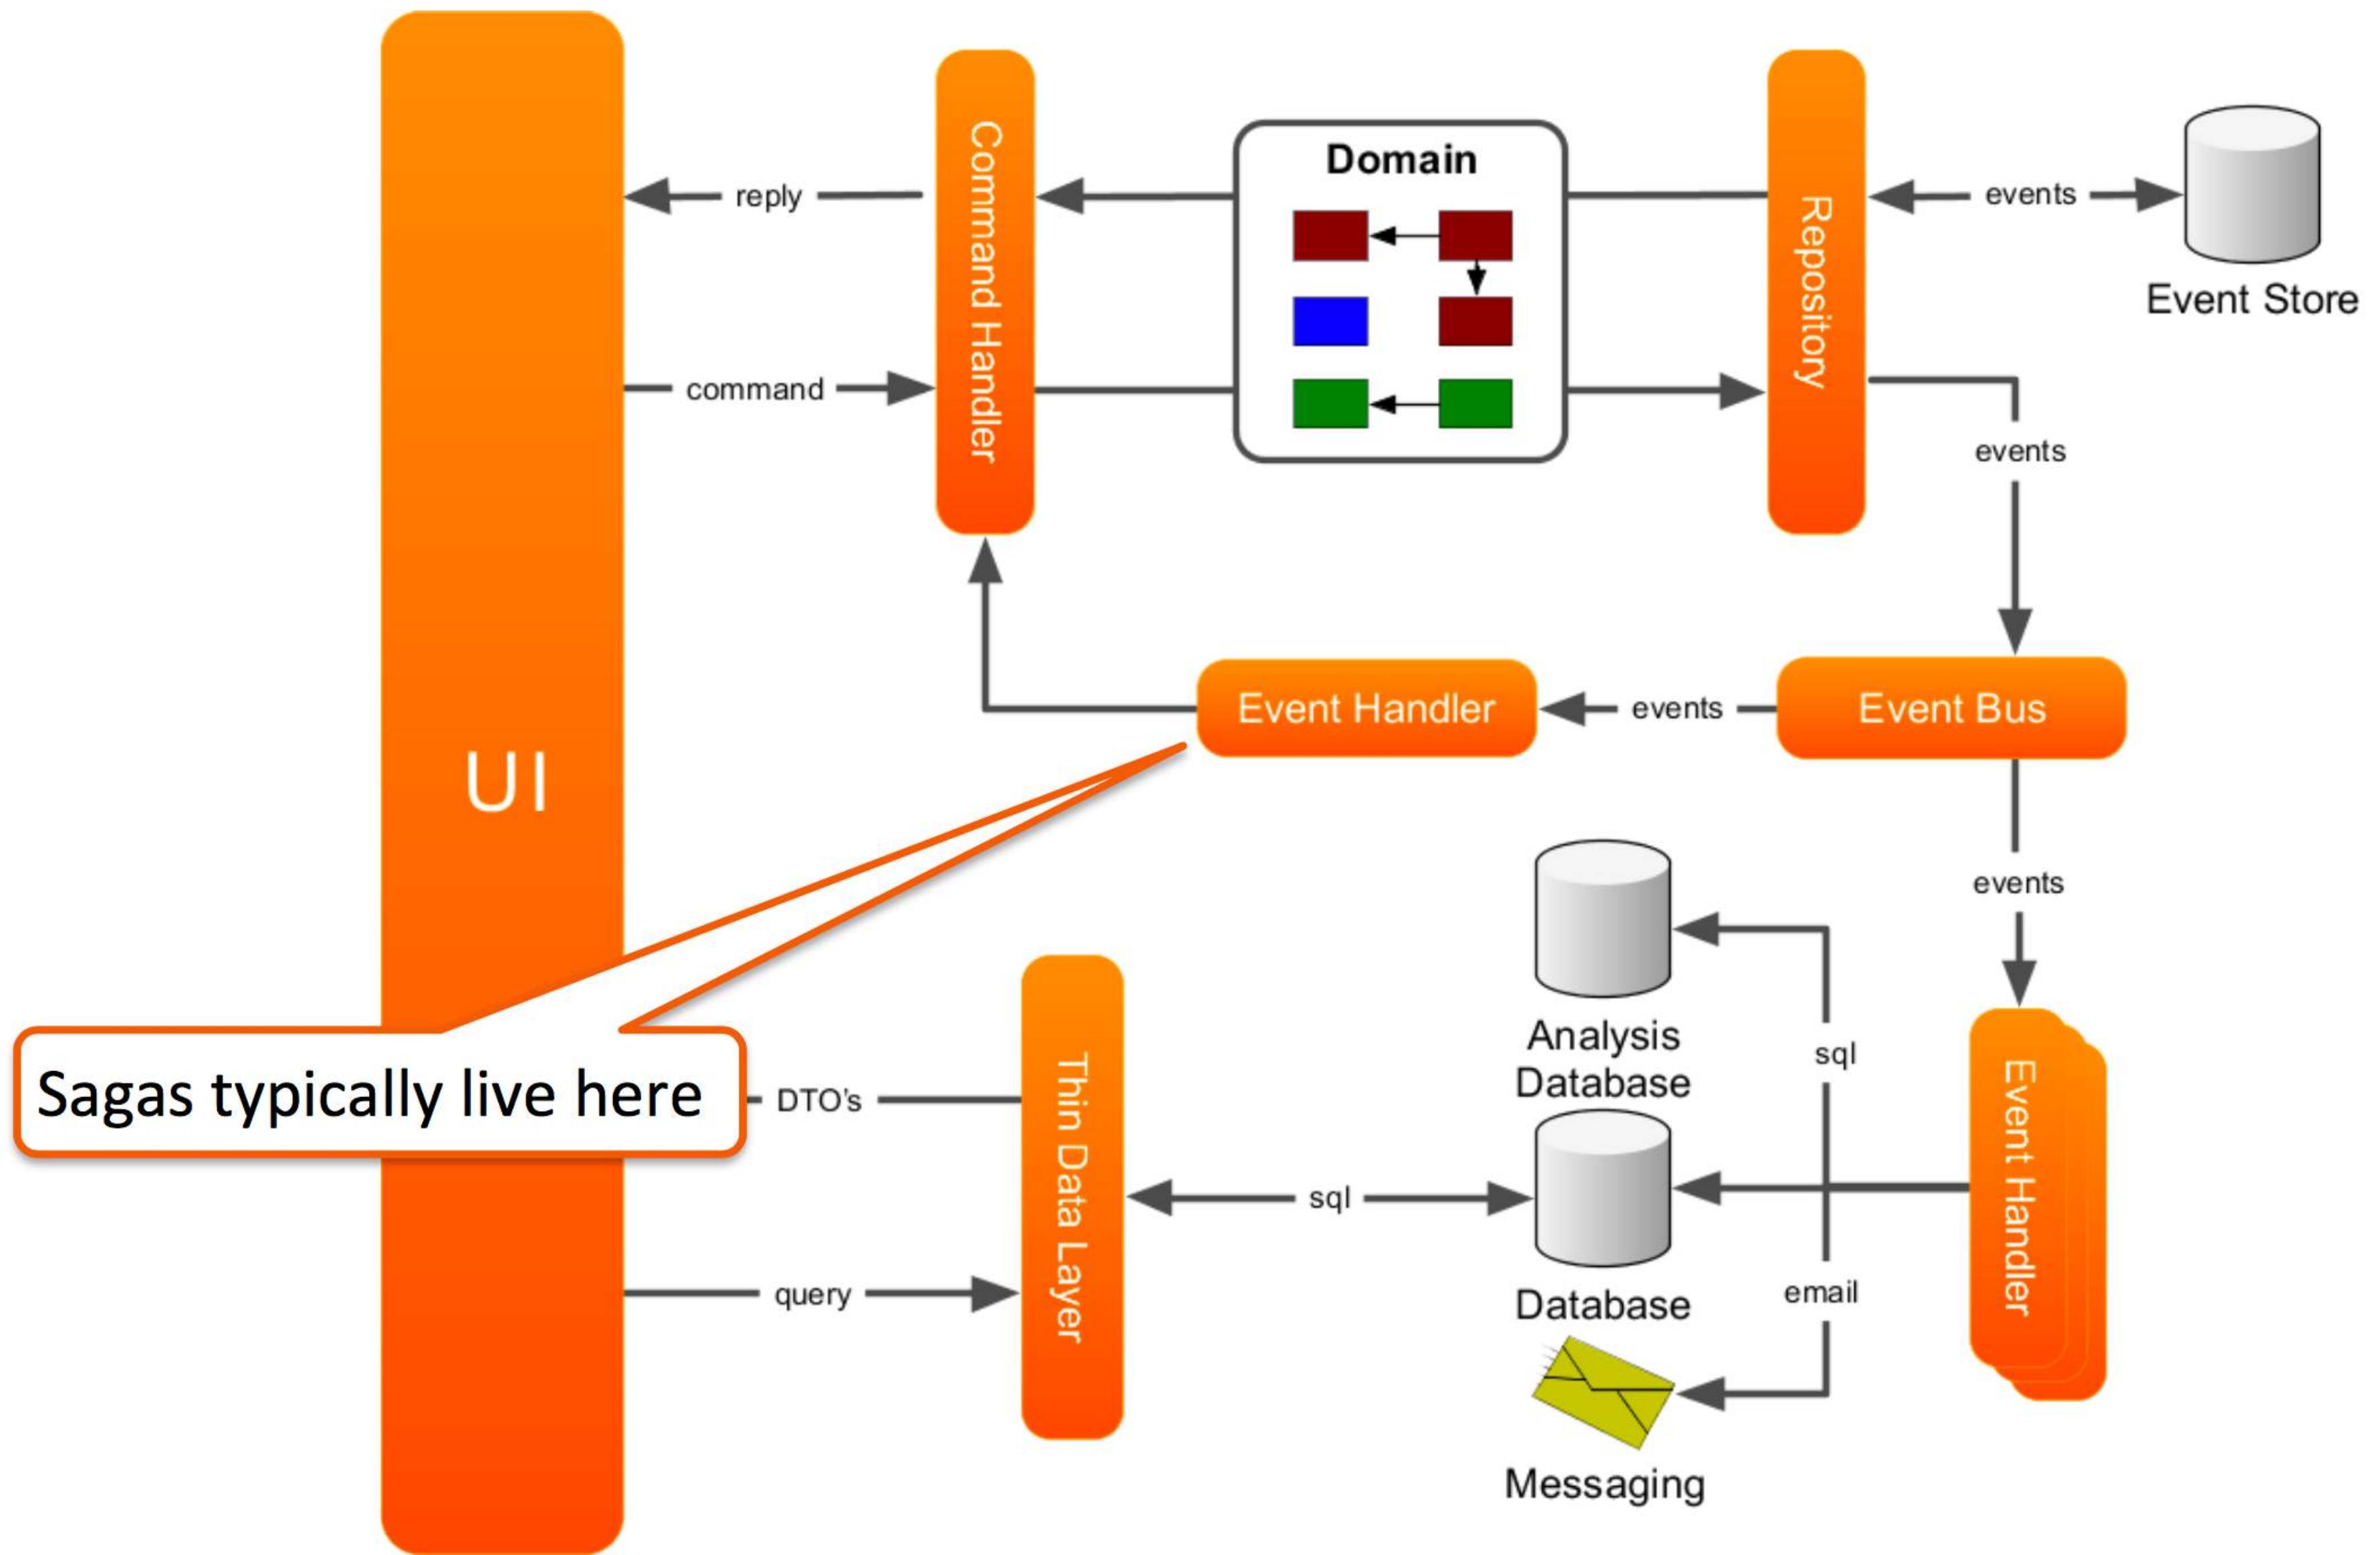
UI

reply

command

Command Handler

Domain

Repository

events

Event Store

events

Event Handler

events

Event Bus

events

Analysis Database

sql

Event Handler

Sagas typically live here

DTO's

Thin Data Layer

sql

Database

email

query

Messaging